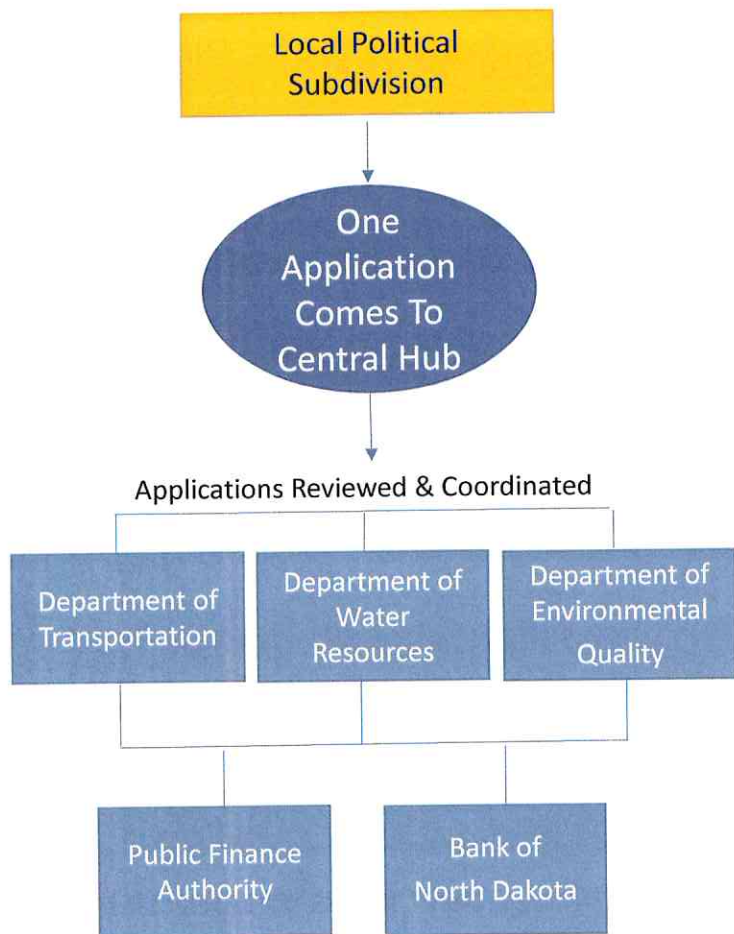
Local Political Subdivision

One Application Comes To Central Hub

Applications Reviewed & Coordinated

Department of Transportation

Department of Water Resources

Department of Environmental Quality

Public Finance Authority

Bank of North Dakota